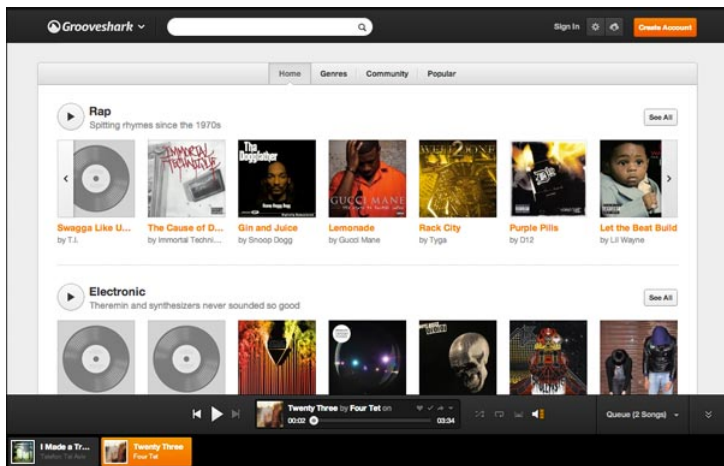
Grooveshark

Sign In

Create Account

Home

Genres

Community

Popular

Rap

Spitting rhymes since the 1970s

See All

Swagga Like U...

by T.I.

The Cause of D...

by Immortal Techni...

Gin and Juice

by Snoop Dogg

Lemonade

by Gucci Mane

Rack City

by Tyga

Purple Pills

by D12

Let the Best Build

by Lil Wayne

Electronic

Theremin and synthesizers never sounded so good

See All

Twenty Three by Four Tet on

00:02

03:34

Queue (2 Songs)

I Made a Tr...

Twenty Three

Four Tet